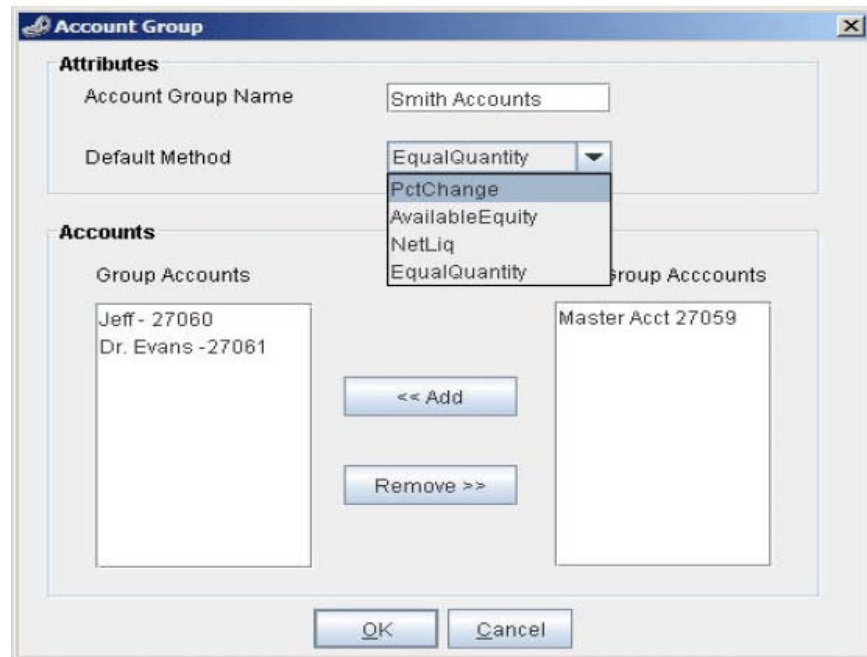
Account Group

Attributes

Account Group Name | Smith Accounts

Default Method | EqualQuantity

PctChange
AvailableEquity
NetLiq
EqualQuantity

Accounts

Group Accounts

roup Acccounts

Jeff - 27060
Dr. Evans -27061

Master Acct 27059

<< Add

Remove >>

OK

Cancel